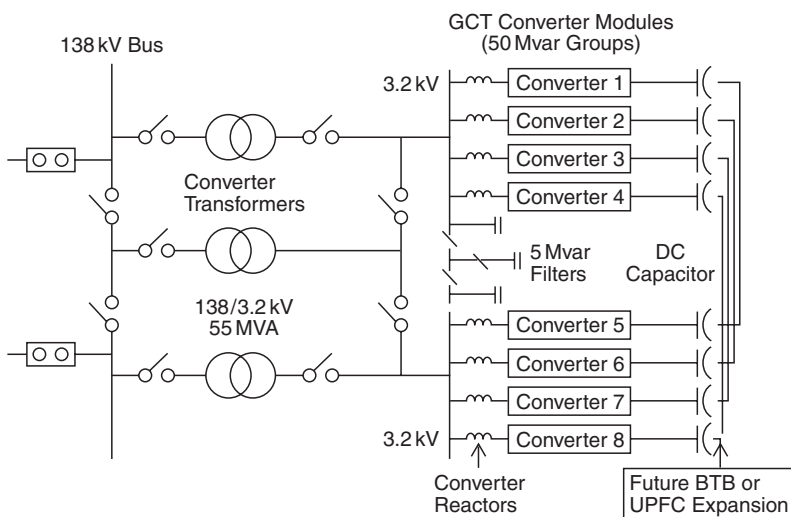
GCT Converter Modules
(50 Mvar Groups)

138 kV Bus

3.2 kV

Converter 1

Converter 2

Converter 3

Converter 4

Converter Transformers

5 Mvar Filters

DC Capacitor

138/3.2 kV
55 MVA

Converter 5

Converter 6

Converter 7

3.2 kV

Converter 8

Converter Reactors

Future BTB or UPFC Expansion